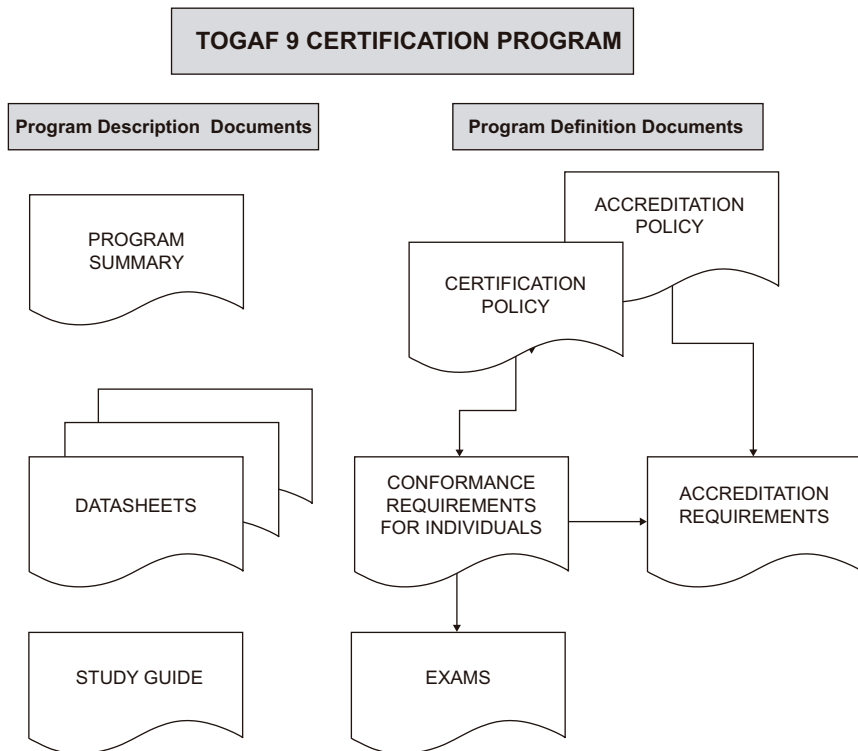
TOGAF 9 CERTIFICATION PROGRAM

Program Description Documents

Program Definition Documents

PROGRAM SUMMARY

ACCREDITATION POLICY

CERTIFICATION POLICY

DATASHEETS

CONFORMANCE REQUIREMENTS FOR INDIVIDUALS

ACCREDITATION REQUIREMENTS

STUDY GUIDE

EXAMS